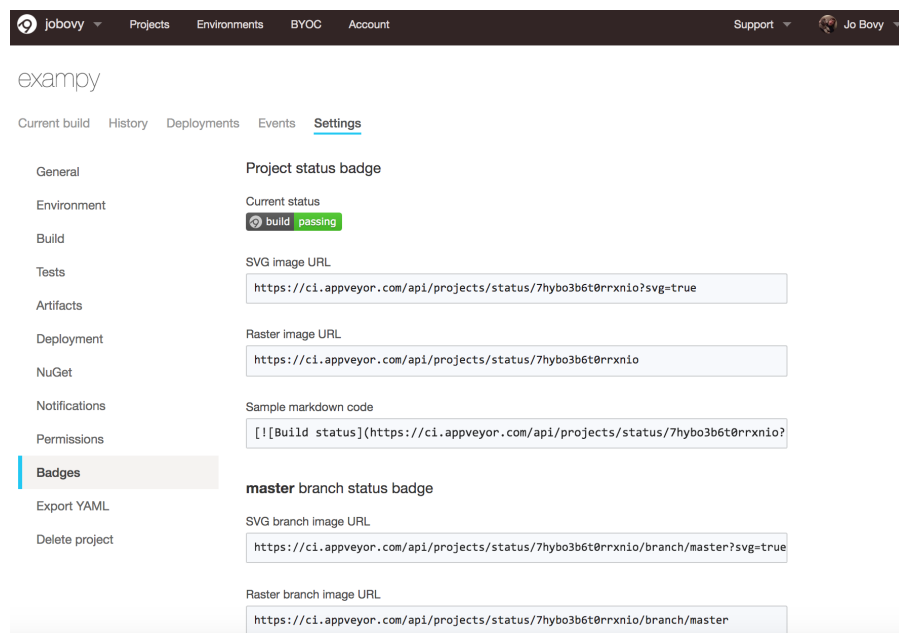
jobovy Projects Environments BYOC Account Support Jo Bovy

exampy

Current build History Deployments Events Settings

General
Environment
Build
Tests
Artifacts
Deployment
NuGet
Notifications
Permissions
Badges
Export YAML
Delete project

Project status badge

Current status

build passing

SVG image URL

https://ci.appveyor.com/api/projects/status/7hybo3b6t0rrxnio?svg=true

Raster image URL

https://ci.appveyor.com/api/projects/status/7hybo3b6t0rrxnio

Sample markdown code

[![Build status](https://ci.appveyor.com/api/projects/status/7hybo3b6t0rrxnio?

**master** branch status badge

SVG branch image URL

https://ci.appveyor.com/api/projects/status/7hybo3b6t0rrxnio/branch/master?svg=true

Raster branch image URL

https://ci.appveyor.com/api/projects/status/7hybo3b6t0rrxnio/branch/master